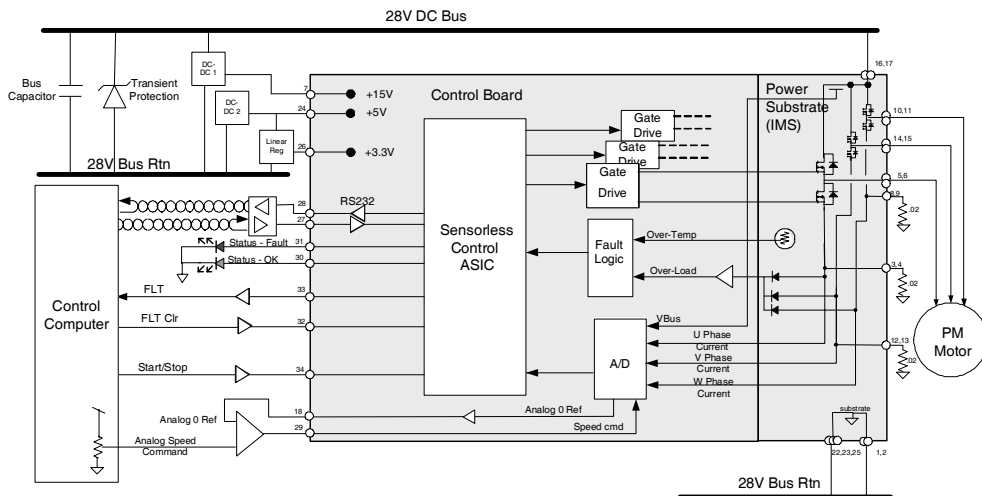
28V DC Bus

Bus Capacitor

Transient Protection

DC-DC 1

DC-DC 2

Linear Reg

28V Bus Rtn

7 +15V
24 +5V
26 +3.3V

Control Board

Power Substrate (IMS)

16,17

10,11

14,15

5,6

8,9

.02

3,4

.02

12,13

.02

PM Motor

Gate Drive

Gate Drive

Gate Drive

28
27
RS232

Sensorless Control ASIC

Fault Logic

Over-Temp

Over-Load

Status - Fault 31
Status - OK 30

Control Computer

FLT 33
FLT Clr 32
Start/Stop 34

VBus
U Phase Current
V Phase Current
W Phase Current

A/D

Analog 0 Ref

Analog 0 Ref 18
Analog Speed Command 29
Speed cmd

substrate

22,23,25
1,2

28V Bus Rtn